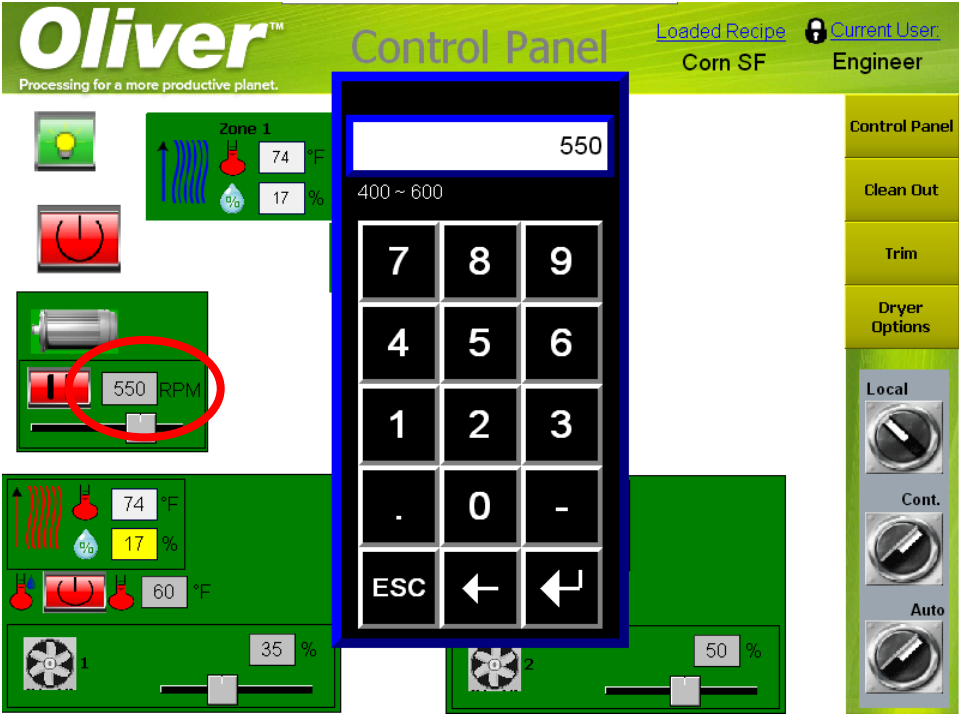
Oliver™
Processing for a more productive planet.

Control Panel

Loaded Recipe
Corn SF

Current User:
Engineer

Zone 1
74 °F
17 %

550 RPM

74 °F
17 %
60 °F

35 %
1

50 %
2

550
400 ~ 600

7 8 9
4 5 6
1 2 3
. 0 -
ESC ← ↵

Control Panel
Clean Out
Trim
Dryer Options

Local
Cont.
Auto